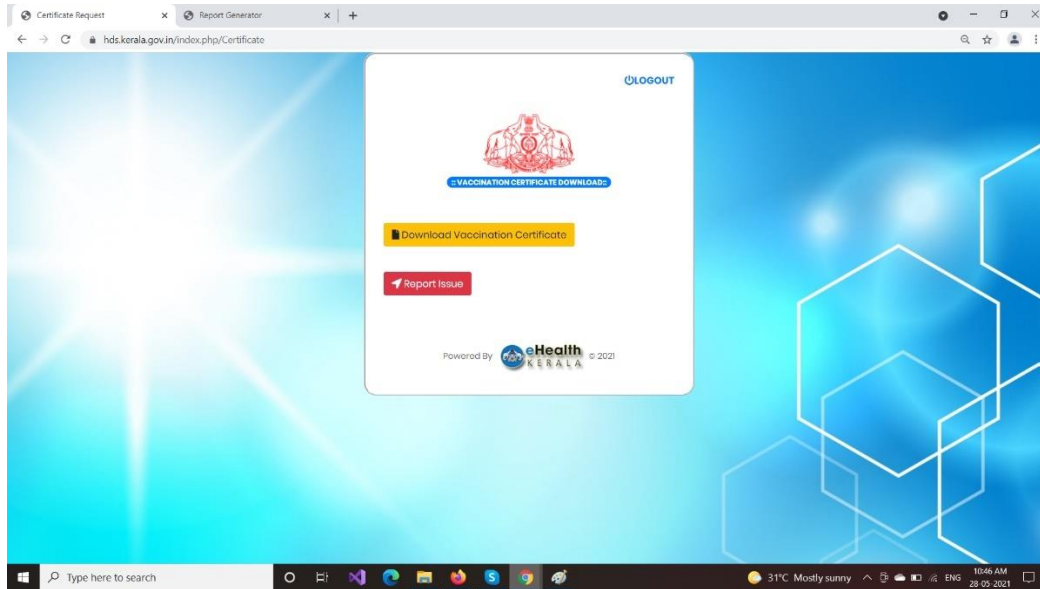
Certificate Request
Report Generator
hds.kerala.gov.in/index.php/Certificate

LOGOUT

:: VACCINATION CERTIFICATE DOWNLOAD::

Download Vaccination Certificate

Report Issue

Powered By eHealth KERALA © 2021

Type here to search
31°C Mostly sunny
ENG
10:46 AM
28-05-2021